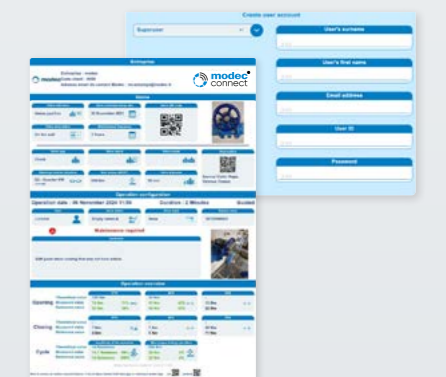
Create user account

Supervisor

User's surname

User's first name

Email address

User ID

Password

modec connect

Operation configuration

Maintenance required

Operation overview

Opening

Closing

Cycle